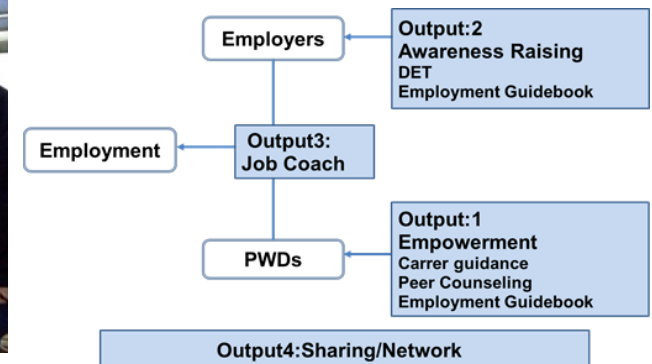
Employers

Output:2
Awareness Raising
DET
Employment Guidebook

Employment

Output3:
Job Coach

Output:1
Empowerment
Carrer guidance
Peer Counseling
Employment Guidebook

PWDs

Output4:Sharing/Network